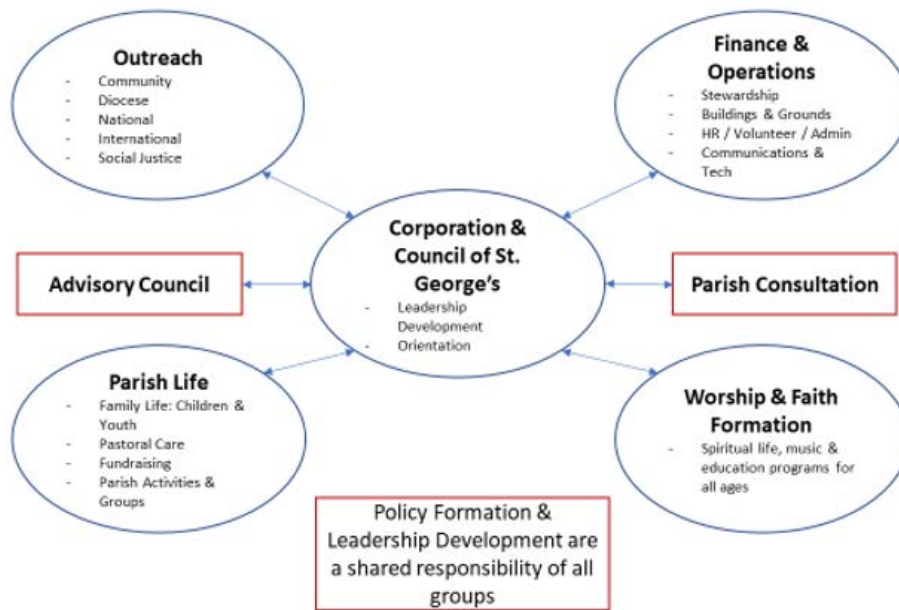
**Outreach**
- Community
- Diocese
- National
- International
- Social Justice

**Finance & Operations**
- Stewardship
- Buildings & Grounds
- HR / Volunteer / Admin
- Communications & Tech

**Advisory Council**

**Corporation & Council of St. George's**
- Leadership Development
- Orientation

**Parish Consultation**

**Parish Life**
- Family Life: Children & Youth
- Pastoral Care
- Fundraising
- Parish Activities & Groups

**Worship & Faith Formation**
- Spiritual life, music & education programs for all ages

Policy Formation & Leadership Development are a shared responsibility of all groups